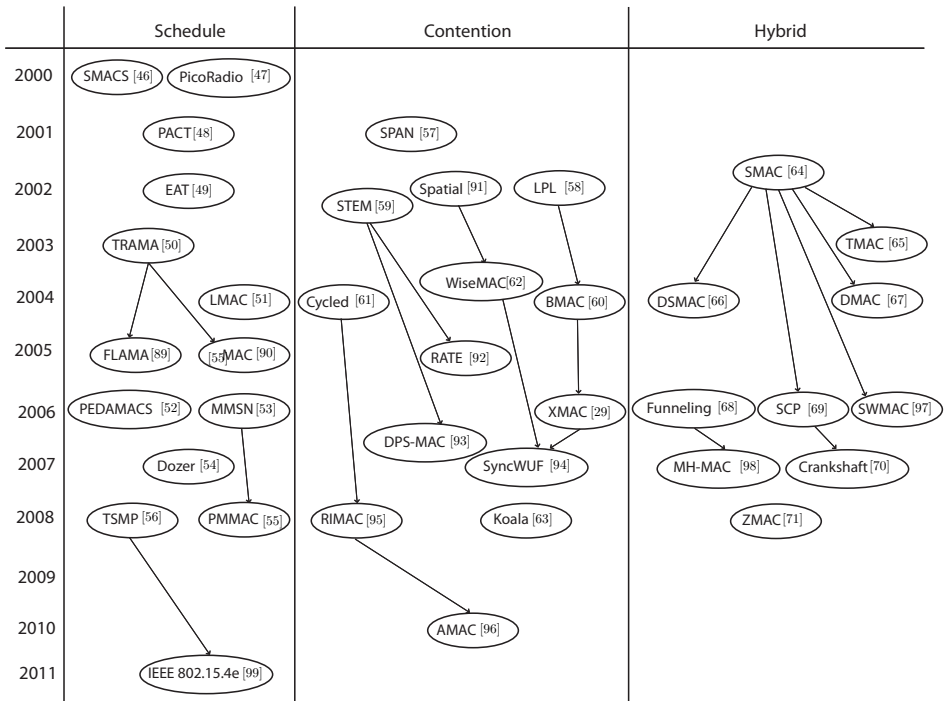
| | Schedule | Contention | Hybrid |
|---|---|---|---|
| 2000 | SMACS [46], PicoRadio [47] | | |
| 2001 | PACT [48] | SPAN [57] | |
| 2002 | EAT [49] | STEM [59], Spatial [91], LPL [58] | SMAC [64] |
| 2003 | TRAMA [50] | WiseMAC [62] | TMAC [65] |
| 2004 | LMAC [51] | Cycled [61], BMAC [60] | DSMAC [66], DMAC [67] |
| 2005 | FLAMA [89], [55]MAC [90] | RATE [92] | |
| 2006 | PEDAMACS [52], MMSN [53] | XMAC [29], DPS-MAC [93] | Funneling [68], SCP [69], SWMAC [97] |
| 2007 | Dozer [54] | SyncWUF [94] | MH-MAC [98], Crankshaft [70] |
| 2008 | TSMP [56], PMMAC [55] | RIMAC [95], Koala [63] | ZMAC [71] |
| 2009 | | | |
| 2010 | | AMAC [96] | |
| 2011 | IEEE 802.15.4e [99] | | |